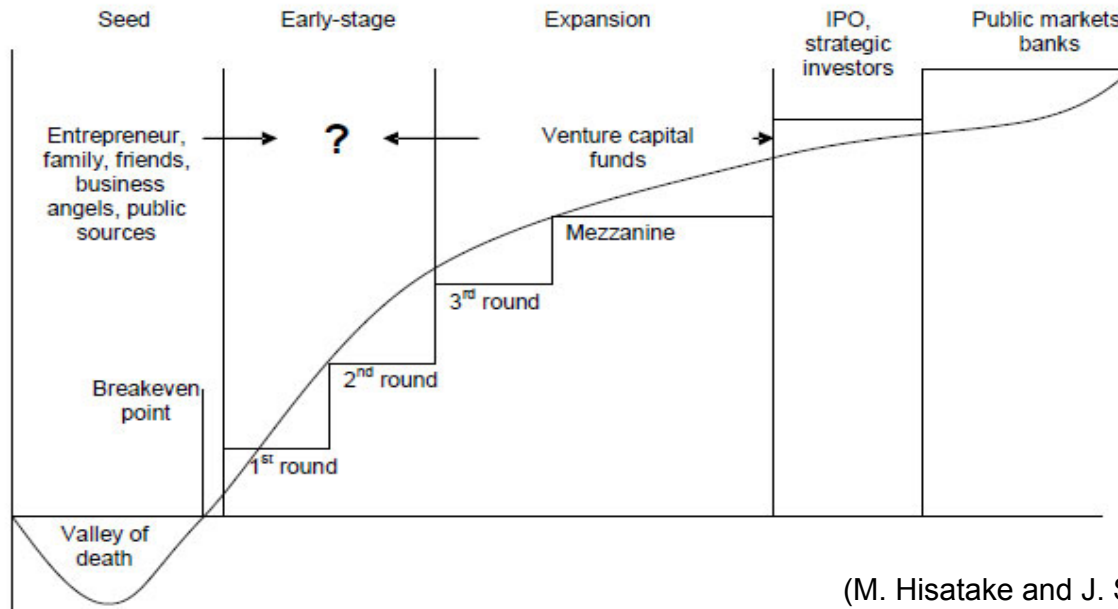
Seed

Early-stage

Expansion

IPO, strategic investors

Public markets banks

Entrepreneur, family, friends, business angels, public sources

?

Venture capital funds

Mezzanine

$3^{rd}$ round

$2^{nd}$ round

Breakeven point

$1^{st}$ round

Valley of death

(M. Hisatake and J. S